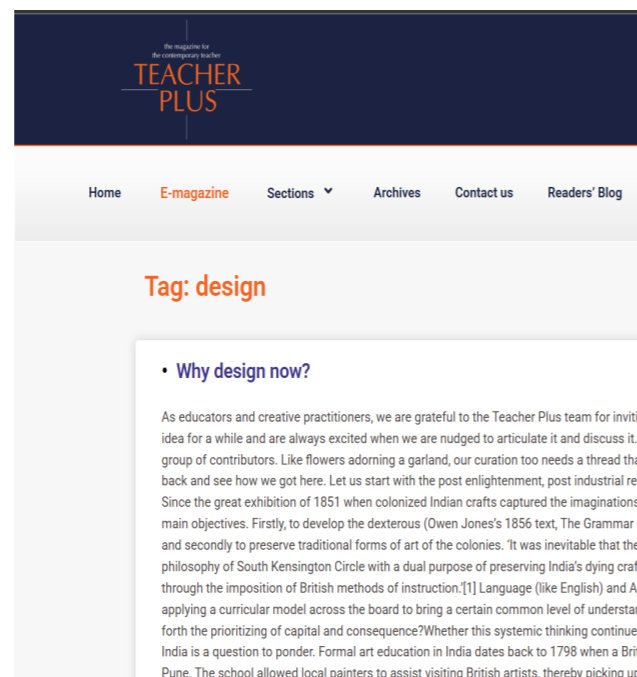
the magazine for the contemporary teacher
TEACHER PLUS

Home E-magazine Sections Archives Contact us Readers' Blog

Tag: design

• Why design now?

As educators and creative practitioners, we are grateful to the Teacher Plus team for inviti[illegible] idea for a while and are always excited when we are nudged to articulate it and discuss it.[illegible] group of contributors. Like flowers adorning a garland, our curation too needs a thread tha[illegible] back and see how we got here. Let us start with the post enlightenment, post industrial re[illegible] Since the great exhibition of 1851 when colonized Indian crafts captured the imaginations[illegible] main objectives. Firstly, to develop the dexterous (Owen Jones's 1856 text, The Grammar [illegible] and secondly to preserve traditional forms of art of the colonies. 'It was inevitable that the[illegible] philosophy of South Kensington Circle with a dual purpose of preserving India's dying craf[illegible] through the imposition of British methods of instruction.'[1] Language (like English) and A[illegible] applying a curricular model across the board to bring a certain common level of understan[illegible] forth the prioritizing of capital and consequence?Whether this systemic thinking continue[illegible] India is a question to ponder. Formal art education in India dates back to 1798 when a Brit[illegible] Pune. The school allowed local painters to assist visiting British artists, thereby picking u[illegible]